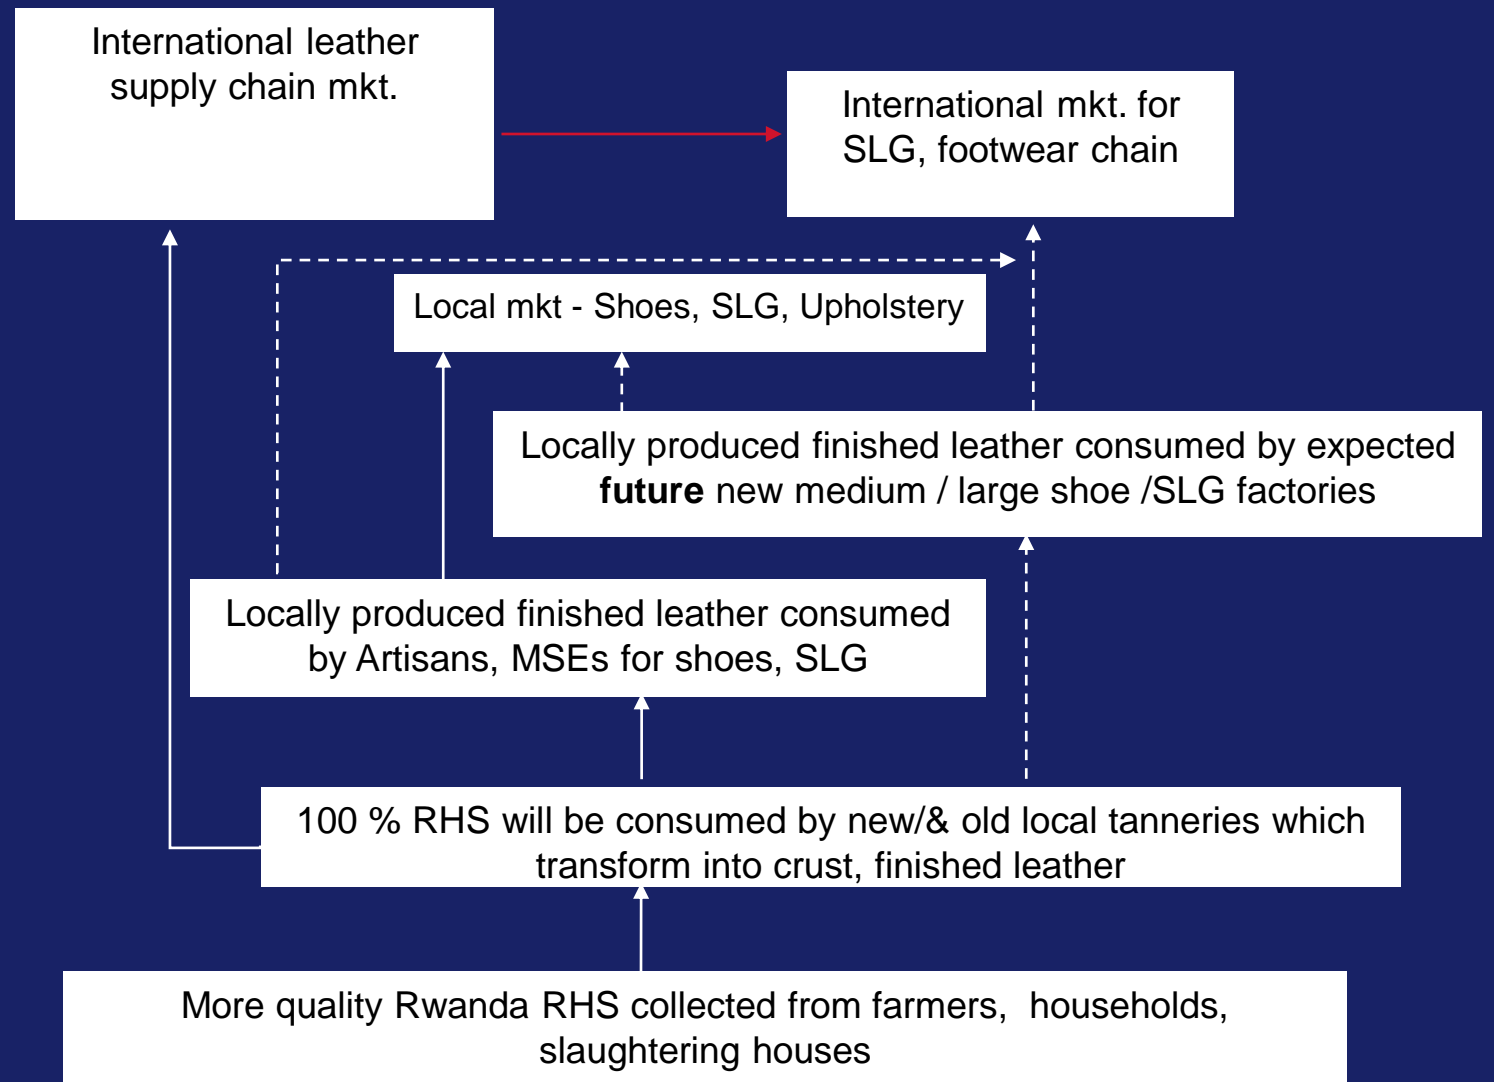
International leather supply chain mkt.

International mkt. for SLG, footwear chain

Local mkt - Shoes, SLG, Upholstery

Locally produced finished leather consumed by expected **future** new medium / large shoe /SLG factories

Locally produced finished leather consumed by Artisans, MSEs for shoes, SLG

100 % RHS will be consumed by new/& old local tanneries which transform into crust, finished leather

More quality Rwanda RHS collected from farmers, households, slaughtering houses